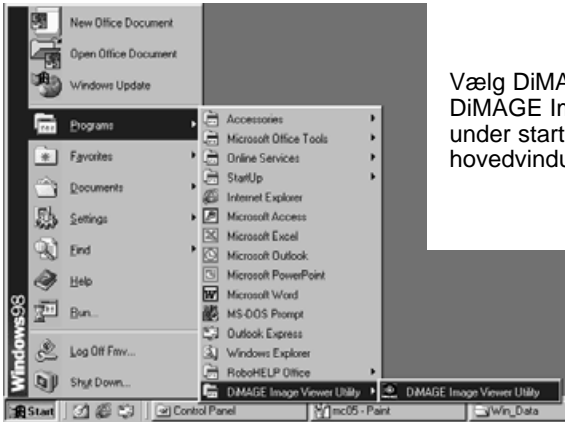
New Office Document
Open Office Document
Windows Update
Programs
Favorites
Documents
Settings
Find
Help
Run...
Log Off Fmv...
Shut Down...
Windows98

Accessories
Microsoft Office Tools
Online Services
StartUp
Internet Explorer
Microsoft Access
Microsoft Excel
Microsoft Outlook
Microsoft PowerPoint
Microsoft Word
MS-DOS Prompt
Outlook Express
Windows Explorer
RoboHELP Office
DiMAGE Image Viewer Utility
DiMAGE Image Viewer Utility

Start
Control Panel
mc05 - Paint
Win_Data

Vælg DiMA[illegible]
DiMAGE In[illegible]
under start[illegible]
hovedvindu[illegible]